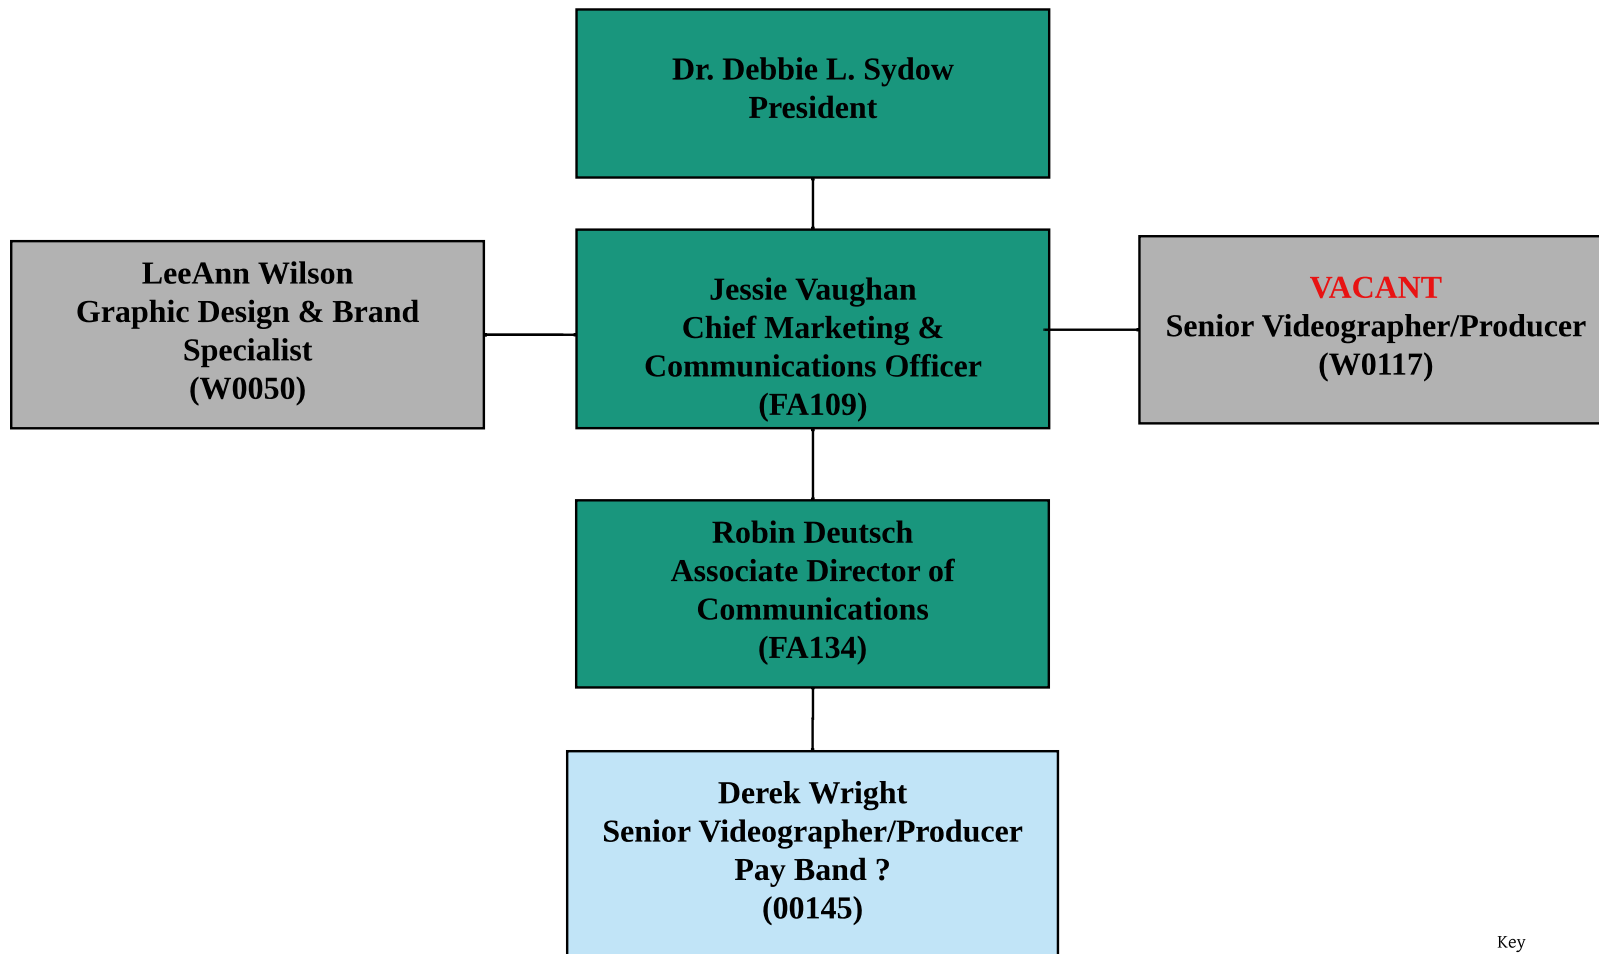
Dr. Debbie L. Sydow
President

LeeAnn Wilson
Graphic Design & Brand Specialist
(W0050)

Jessie Vaughan
Chief Marketing & Communications Officer
(FA109)

VACANT
Senior Videographer/Producer
(W0117)

Robin Deutsch
Associate Director of Communications
(FA134)

Derek Wright
Senior Videographer/Producer
Pay Band ?
(00145)

Key